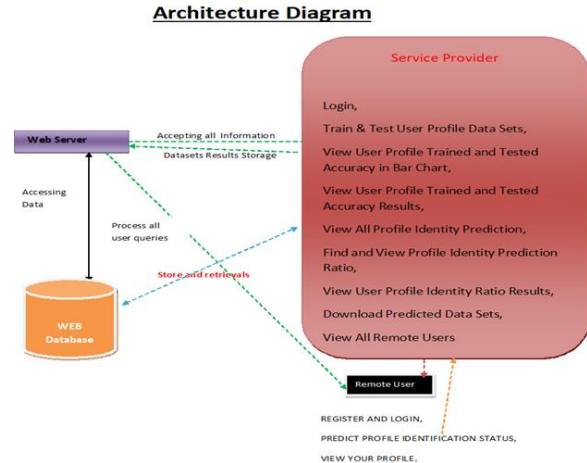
Architecture Diagram

Service Provider

Login,

Train & Test User Profile Data Sets,

View User Profile Trained and Tested Accuracy in Bar Chart,

View User Profile Trained and Tested Accuracy Results,

View All Profile Identity Prediction,

Find and View Profile Identity Prediction Ratio,

View User Profile Identity Ratio Results,

Download Predicted Data Sets,

View All Remote Users

Web Server

Accepting all Information

Datasets Results Storage

Accessing Data

Process all user queries

Store and retrievals

WEB Database

Remote User

REGISTER AND LOGIN,

PREDICT PROFILE IDENTIFICATION STATUS,

VIEW YOUR PROFILE.